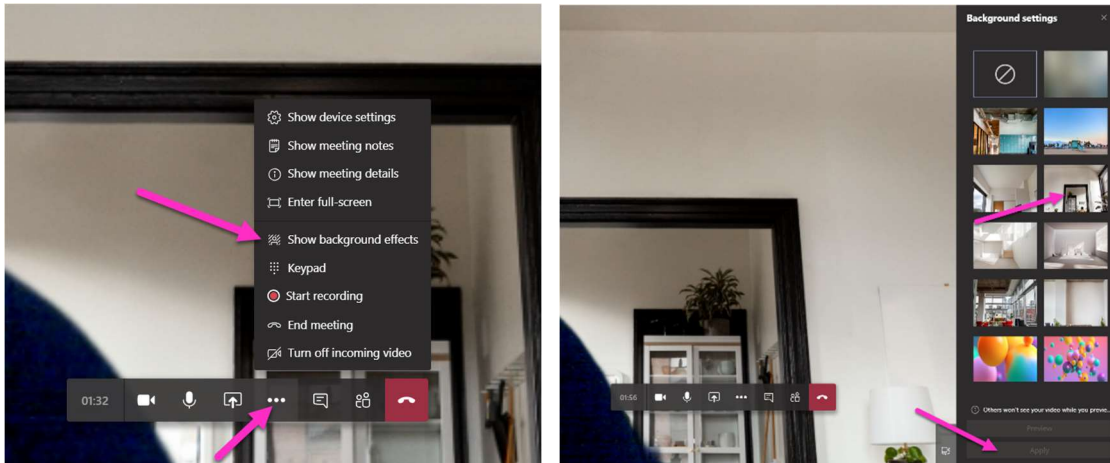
Show device settings
Show meeting notes
Show meeting details
Enter full-screen
Show background effects
Keypad
Start recording
End meeting
Turn off incoming video

01:32

Background settings

01:56

Others won't see your video while you preview.

Preview
Apply